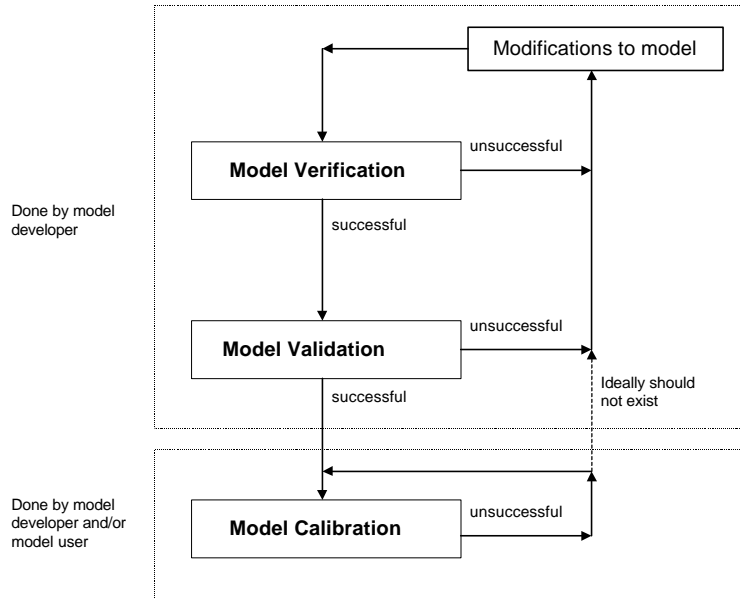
Modifications to model

Model Verification

unsuccessful

successful

Done by model developer

Model Validation

unsuccessful

successful

Ideally should not exist

Done by model developer and/or model user

Model Calibration

unsuccessful